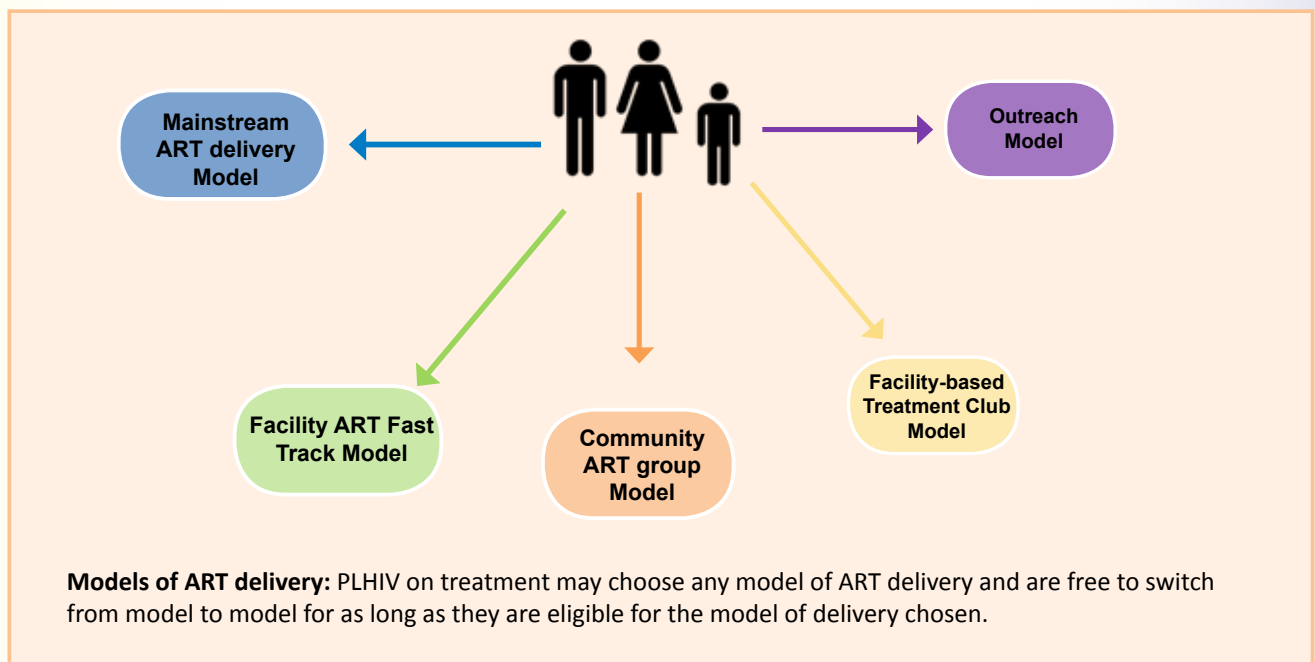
Mainstream ART delivery Model

Outreach Model

Facility ART Fast Track Model

Community ART group Model

Facility-based Treatment Club Model

**Models of ART delivery:** PLHIV on treatment may choose any model of ART delivery and are free to switch from model to model for as long as they are eligible for the model of delivery chosen.